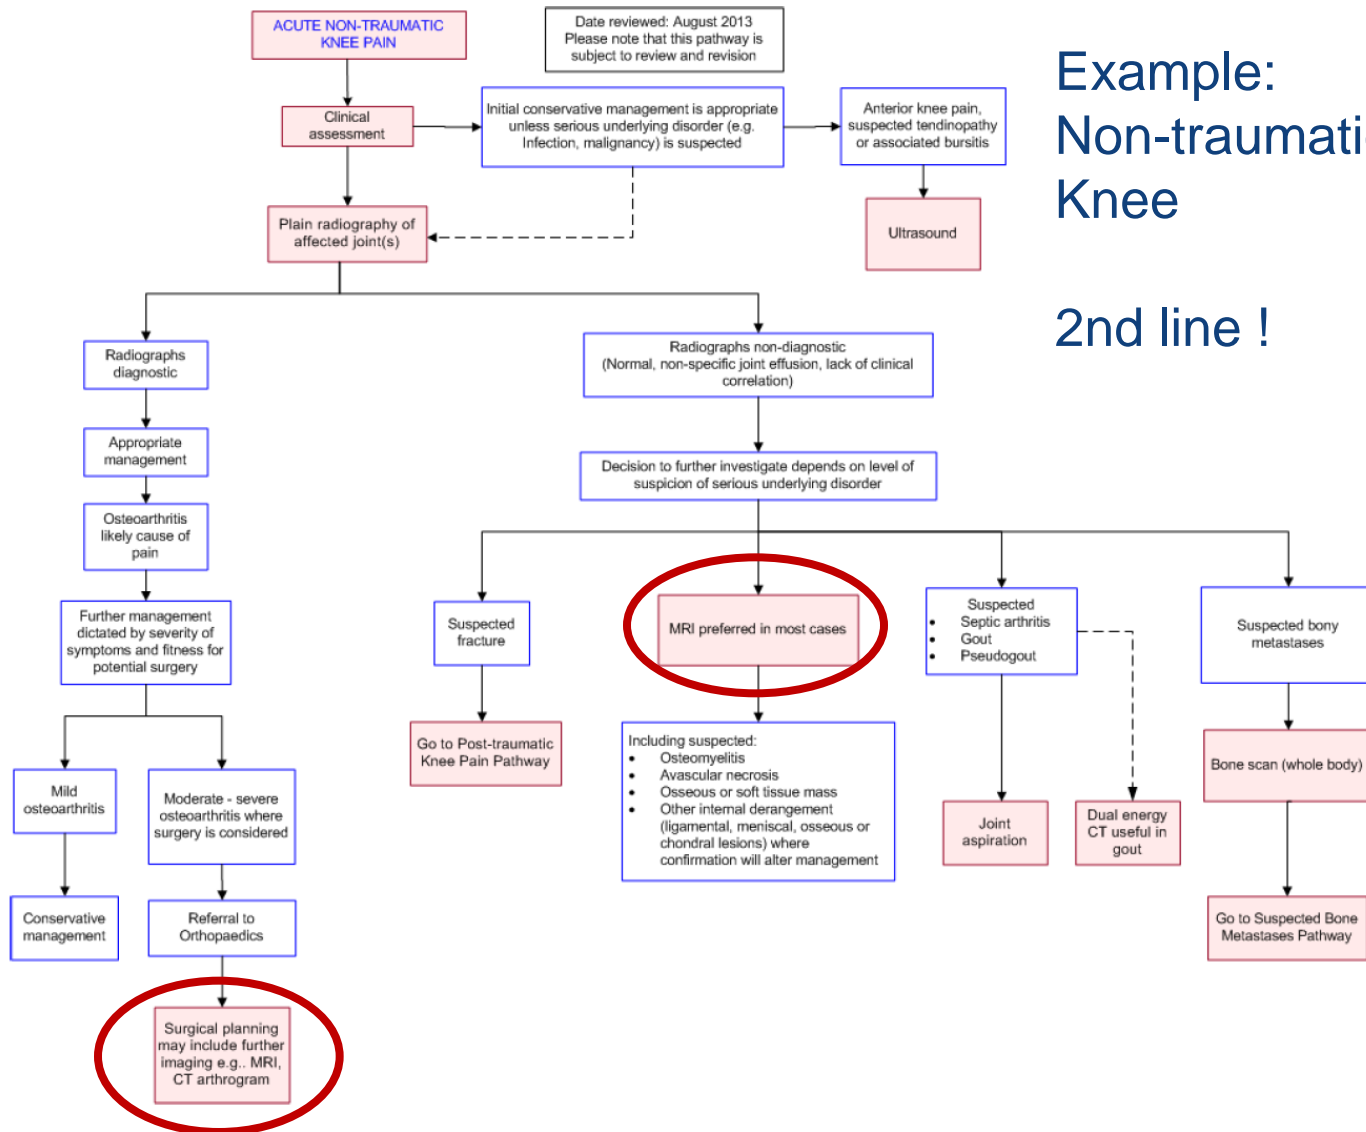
ACUTE NON-TRAUMATIC KNEE PAIN

Date reviewed: August 2013
Please note that this pathway is subject to review and revision

Example:
Non-traumati
Knee

2nd line !

Clinical assessment

Initial conservative management is appropriate unless serious underlying disorder (e.g. Infection, malignancy) is suspected

Anterior knee pain, suspected tendinopathy or associated bursitis

Ultrasound

Plain radiography of affected joint(s)

Radiographs diagnostic

Appropriate management

Osteoarthritis likely cause of pain

Further management dictated by severity of symptoms and fitness for potential surgery

Mild osteoarthritis

Conservative management

Moderate - severe osteoarthritis where surgery is considered

Referral to Orthopaedics

Surgical planning may include further imaging e.g.. MRI, CT arthrogram

Radiographs non-diagnostic
(Normal, non-specific joint effusion, lack of clinical correlation)

Decision to further investigate depends on level of suspicion of serious underlying disorder

Suspected fracture

Go to Post-traumatic Knee Pain Pathway

MRI preferred in most cases

Including suspected:
• Osteomyelitis
• Avascular necrosis
• Osseous or soft tissue mass
• Other internal derangement (ligamental, meniscal, osseous or chondral lesions) where confirmation will alter management

Suspected
• Septic arthritis
• Gout
• Pseudogout

Joint aspiration

Dual energy CT useful in gout

Suspected bony metastases

Bone scan (whole body)

Go to Suspected Bone Metastases Pathway